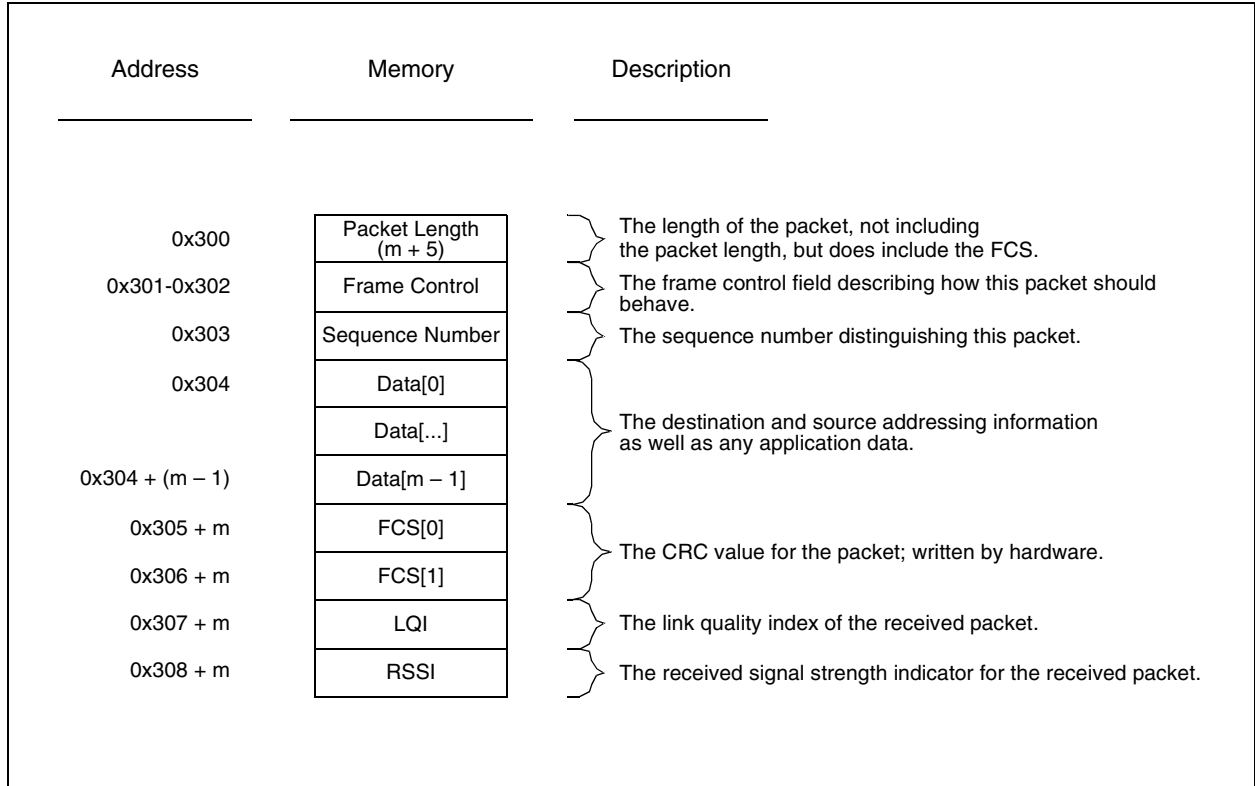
| Address | Memory | Description |
|---|---|---|
| 0x300 | Packet Length (m + 5) | The length of the packet, not including the packet length, but does include the FCS. |
| 0x301-0x302 | Frame Control | The frame control field describing how this packet should behave. |
| 0x303 | Sequence Number | The sequence number distinguishing this packet. |
| 0x304 | Data[0] | The destination and source addressing information as well as any application data. |
| | Data[...] | |
| 0x304 + (m – 1) | Data[m – 1] | |
| 0x305 + m | FCS[0] | The CRC value for the packet; written by hardware. |
| 0x306 + m | FCS[1] | |
| 0x307 + m | LQI | The link quality index of the received packet. |
| 0x308 + m | RSSI | The received signal strength indicator for the received packet. |